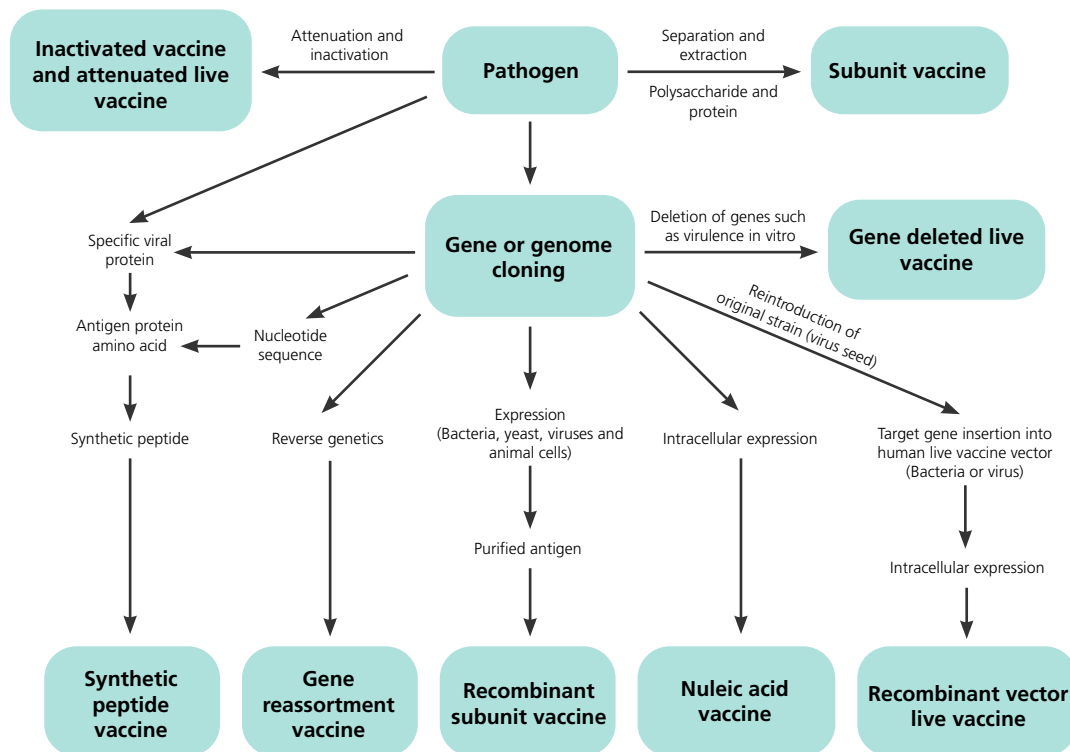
Inactivated vaccine and attenuated live vaccine

Attenuation and inactivation

Pathogen

Separation and extraction

Polysaccharide and protein

Subunit vaccine

Specific viral protein

Gene or genome cloning

Deletion of genes such as virulence in vitro

Gene deleted live vaccine

Reintroduction of original strain (virus seed)

Antigen protein amino acid

Nucleotide sequence

Synthetic peptide

Reverse genetics

Expression (Bacteria, yeast, viruses and animal cells)

Intracellular expression

Target gene insertion into human live vaccine vector (Bacteria or virus)

Purified antigen

Intracellular expression

Synthetic peptide vaccine

Gene reassortment vaccine

Recombinant subunit vaccine

Nuleic acid vaccine

Recombinant vector live vaccine